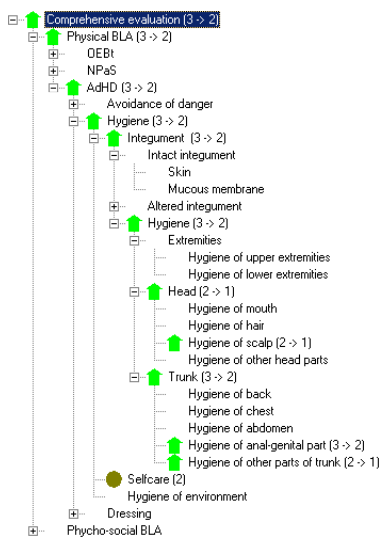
Comprehensive evaluation (3 -> 2)
Physical BLA (3 -> 2)
OEBt
NPaS
AdHD (3 -> 2)
Avoidance of danger
Hygiene (3 -> 2)
Integument (3 -> 2)
Intact integument
Skin
Mucous membrane
Altered integument
Hygiene (3 -> 2)
Extremities
Hygiene of upper extremities
Hygiene of lower extremities
Head (2 -> 1)
Hygiene of mouth
Hygiene of hair
Hygiene of scalp (2 -> 1)
Hygiene of other head parts
Trunk (3 -> 2)
Hygiene of back
Hygiene of chest
Hygiene of abdomen
Hygiene of anal-genital part (3 -> 2)
Hygiene of other parts of trunk (2 -> 1)
Selfcare (2)
Hygiene of environment
Dressing
Phycho-social BLA